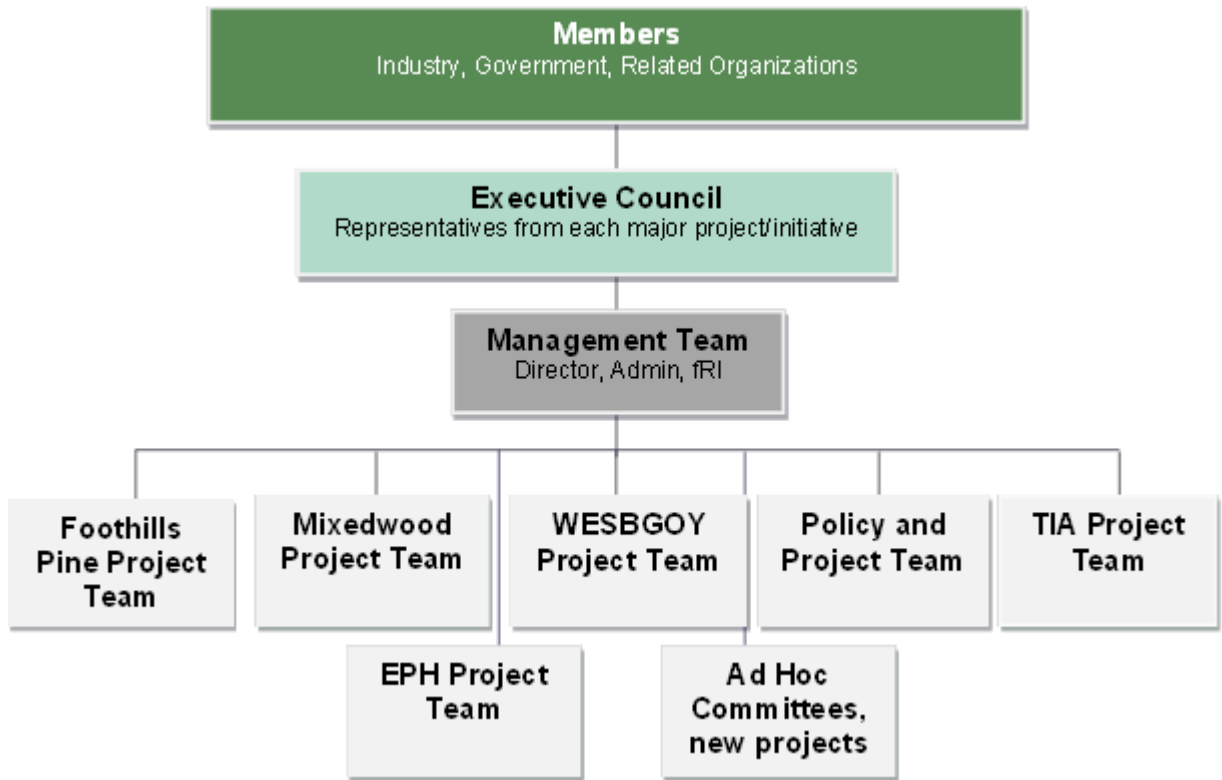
Members
Industry, Government, Related Organizations

Executive Council
Representatives from each major project/initiative

Management Team
Director, Admin, fRI

Foothills Pine Project Team

Mixedwood Project Team

WESBGOY Project Team

Policy and Project Team

TIA Project Team

EPH Project Team

Ad Hoc Committees, new projects